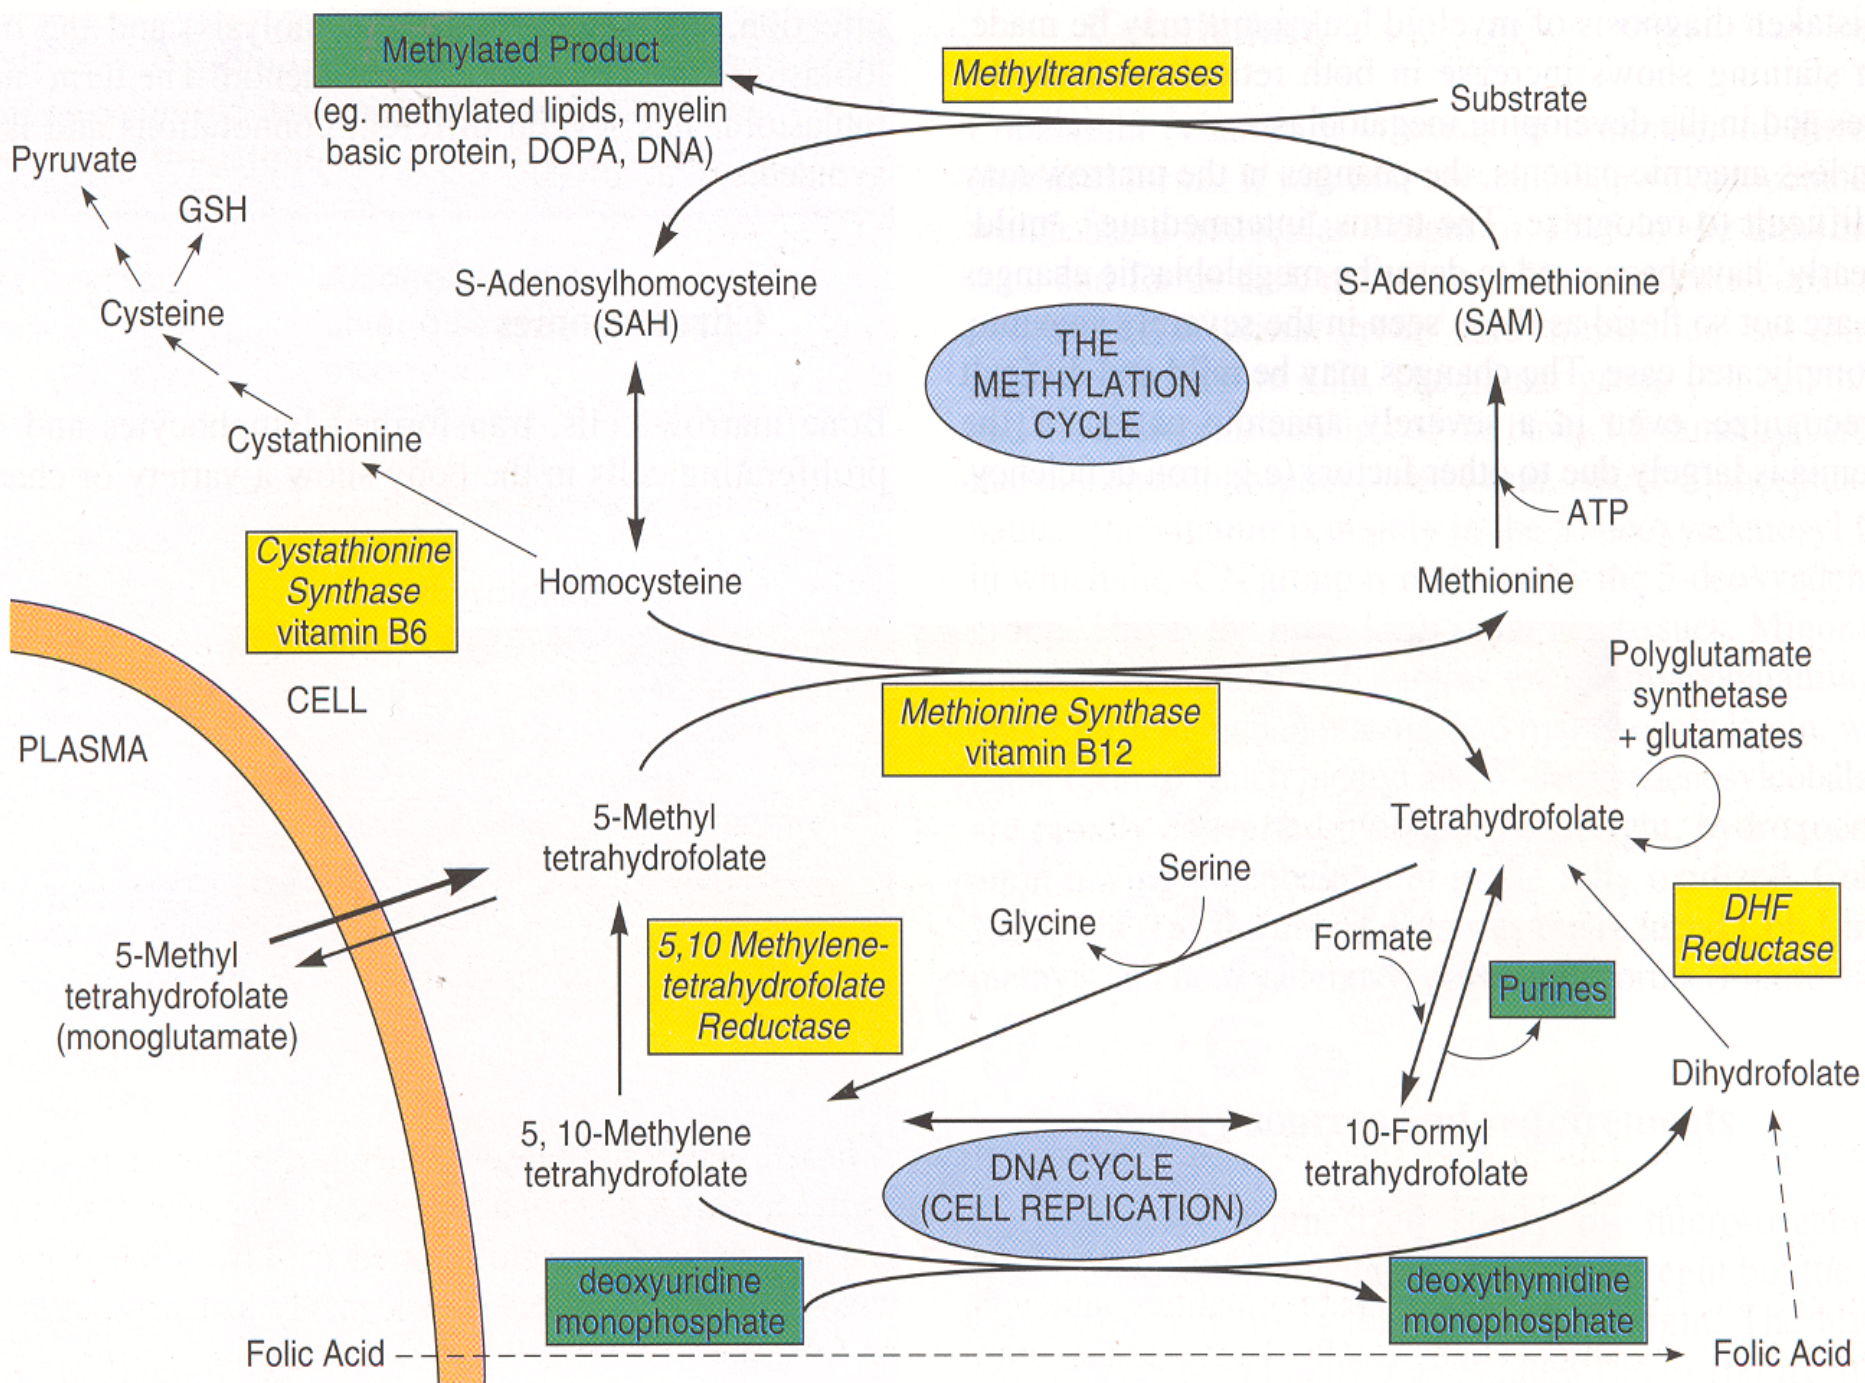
Methylated Product
(eg. methylated lipids, myelin basic protein, DOPA, DNA)

Methyltransferases

Substrate

Pyruvate

GSH

Cysteine

S-Adenosylhomocysteine (SAH)

S-Adenosylmethionine (SAM)

THE METHYLATION CYCLE

Cystathionine

ATP

Cystathionine Synthase vitamin B6

Homocysteine

Methionine

CELL

Polyglutamate synthetase + glutamates

PLASMA

Methionine Synthase vitamin B12

5-Methyl tetrahydrofolate

Tetrahydrofolate

Serine

Glycine

DHF Reductase

5-Methyl tetrahydrofolate (monoglutamate)

5,10 Methylene-tetrahydrofolate Reductase

Formate

Purines

Dihydrofolate

5, 10-Methylene tetrahydrofolate

10-Formyl tetrahydrofolate

DNA CYCLE (CELL REPLICATION)

deoxyuridine monophosphate

deoxythymidine monophosphate

Folic Acid

Folic Acid